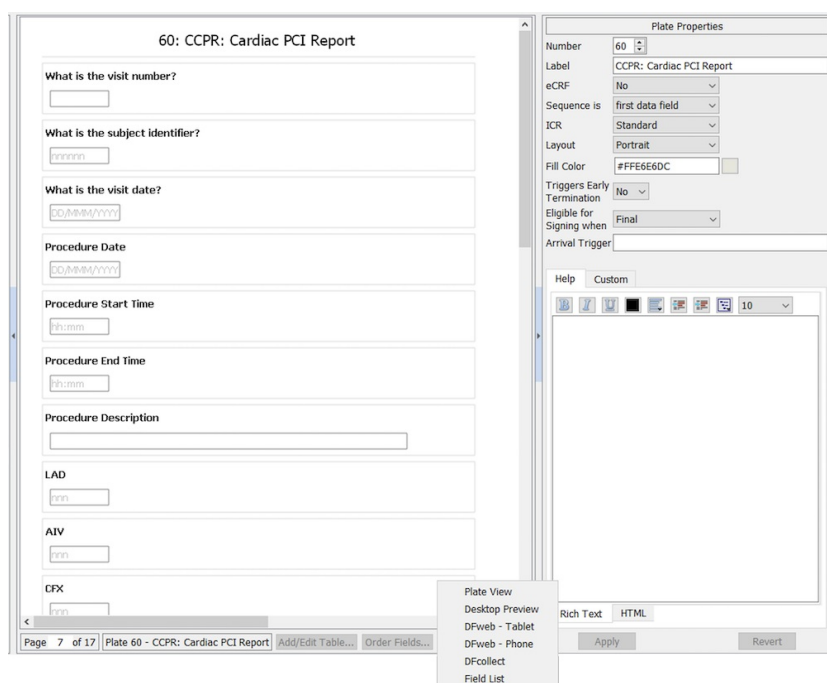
60: CCPR: Cardiac PCI Report

What is the visit number?

What is the subject identifier?

nnnnnn

What is the visit date?

DD/MMM/YYYY

Procedure Date

DD/MMM/YYYY

Procedure Start Time

hh:mm

Procedure End Time

hh:mm

Procedure Description

LAD

nnn

AIV

nnn

CFX

nnn

Page 7 of 17 | Plate 60 - CCPR: Cardiac PCI Report | Add/Edit Table... | Order Fields...

Plate View
Desktop Preview
DFweb - Tablet
DFweb - Phone
DFcollect
Field List

Plate Properties

| | |
|---|---|
| Number | 60 |
| Label | CCPR: Cardiac PCI Report |
| eCRF | No |
| Sequence is | first data field |
| ICR | Standard |
| Layout | Portrait |
| Fill Color | #FFE6E6DC |
| Triggers Early Termination | No |
| Eligible for Signing when | Final |
| Arrival Trigger | |

Help | Custom

B I U 10

Rich Text | HTML

Apply | Revert